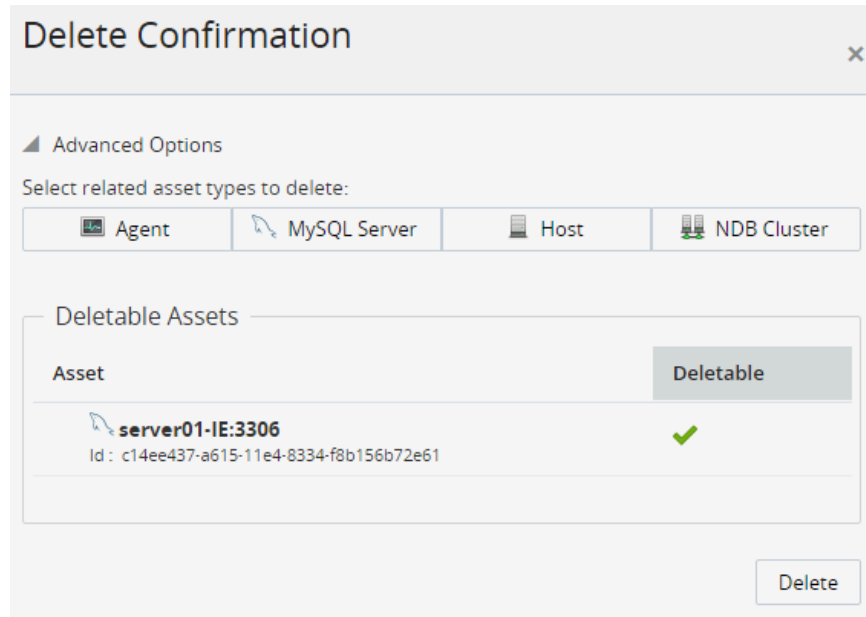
Delete Confirmation

×

Advanced Options

Select related asset types to delete:

Agent | MySQL Server | Host | NDB Cluster

Deletable Assets

| Asset | Deletable |
|---|---|
| server01-IE:3306 Id : c14ee437-a615-11e4-8334-f8b156b72e61 | ✔ |

Delete